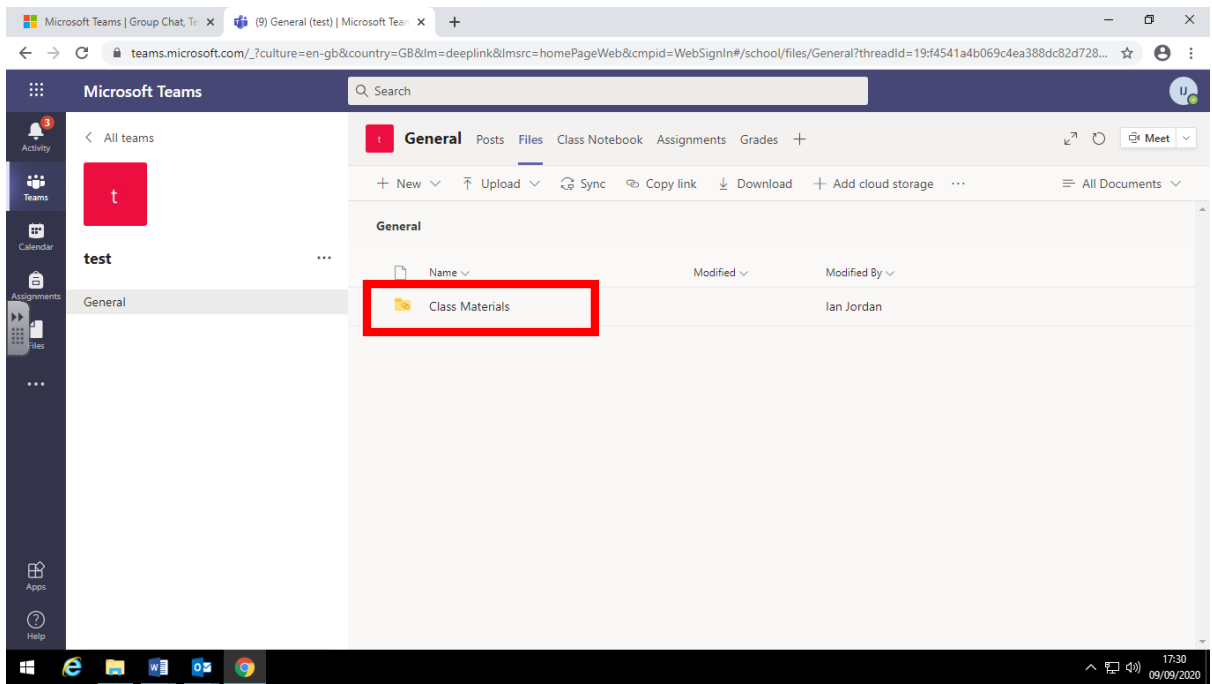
Microsoft Teams | Group Chat, Te ×
(9) General (test) | Microsoft Tear ×
+

teams.microsoft.com/_?culture=en-gb&country=GB&lm=deeplink&lmsrc=homePageWeb&cmpid=WebSignIn#/school/files/General?threadId=19:f4541a4b069c4ea388dc82d728...

Microsoft Teams
Search
IJ

3
Activity
Teams
Calendar
Assignments
Files
...
Apps
Help

< All teams
t
test ...
General

t General Posts Files Class Notebook Assignments Grades +
Meet

+ New ⌵ Upload ⌵ Sync Copy link Download + Add cloud storage ··· All Documents ⌵

General

| Name ⌵ | Modified ⌵ | Modified By ⌵ |
|---|---|---|
| Class Materials | | Ian Jordan |

17:30
09/09/2020